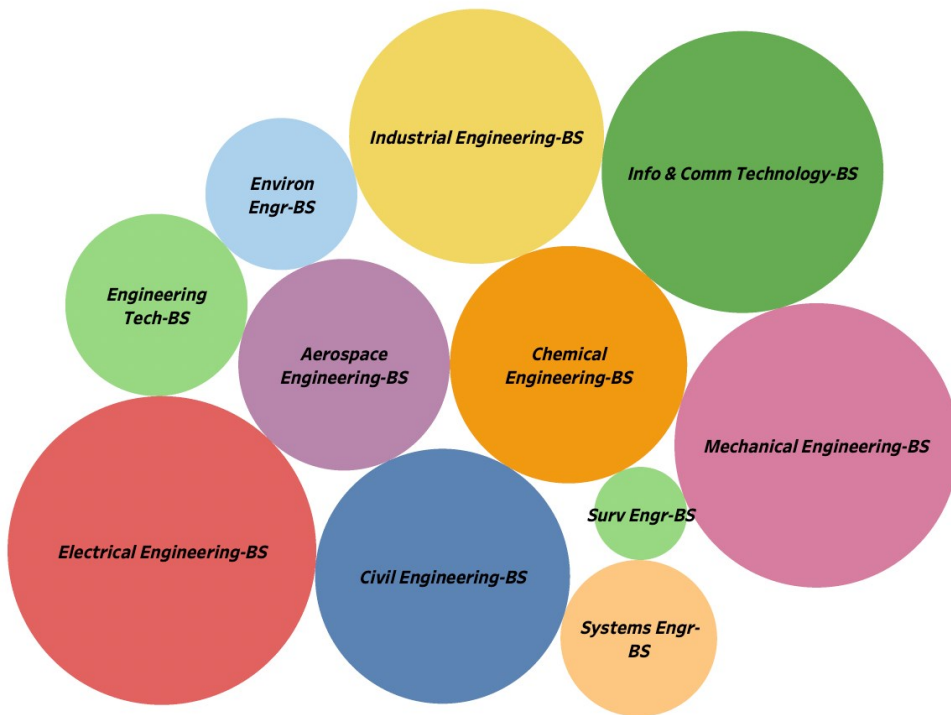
Industrial Engineering-BS

Info & Comm Technology-BS

Environ Engr-BS

Engineering Tech-BS

Aerospace Engineering-BS

Chemical Engineering-BS

Mechanical Engineering-BS

Surv Engr-BS

Electrical Engineering-BS

Civil Engineering-BS

Systems Engr-BS